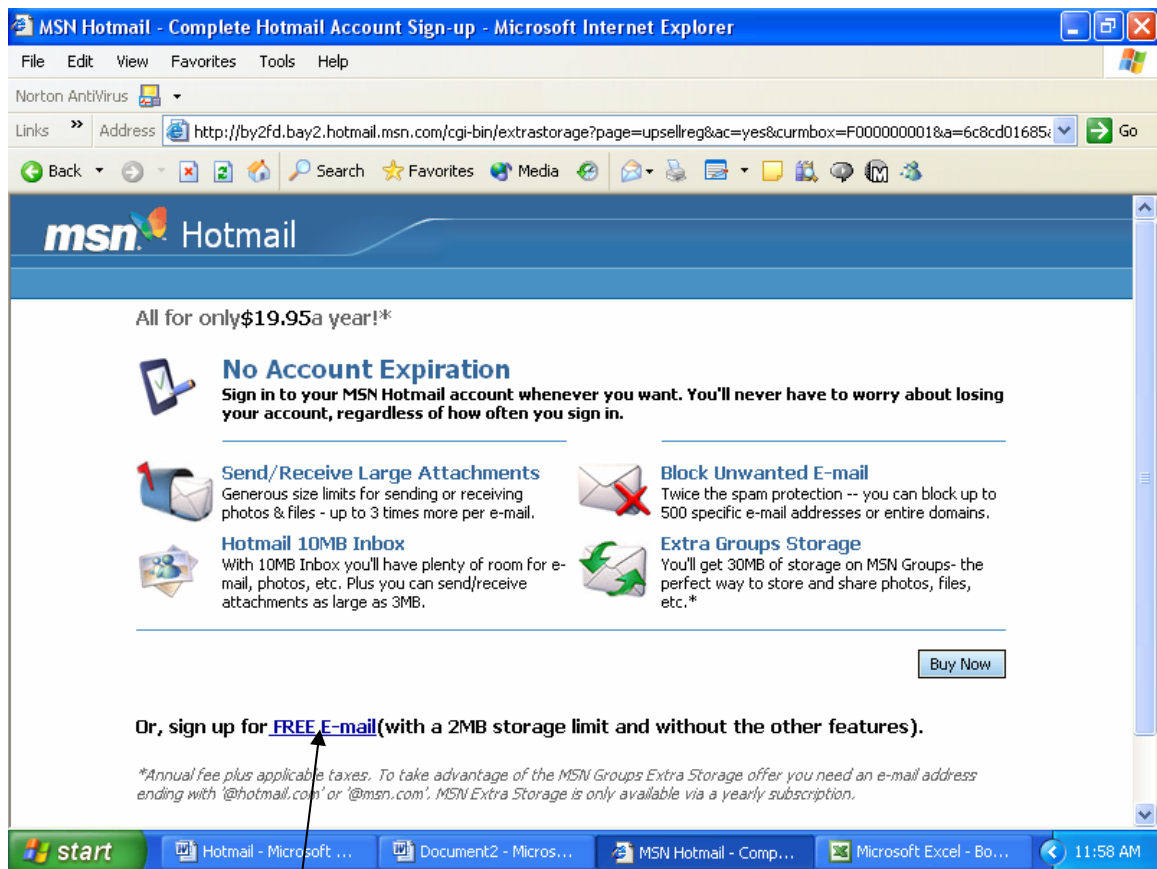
MSN Hotmail - Complete Hotmail Account Sign-up - Microsoft Internet Explorer

File Edit View Favorites Tools Help

Norton AntiVirus

Links Address http://by2fd.bay2.hotmail.msn.com/cgi-bin/extrastorage?page=upsellreg&ac=yes&curmbox=F000000001&a=6c8cd01685 Go

Back Search Favorites Media

msn Hotmail

All for only$19.95a year!*

No Account Expiration
Sign in to your MSN Hotmail account whenever you want. You'll never have to worry about losing your account, regardless of how often you sign in.

Send/Receive Large Attachments
Generous size limits for sending or receiving photos & files - up to 3 times more per e-mail.

Block Unwanted E-mail
Twice the spam protection -- you can block up to 500 specific e-mail addresses or entire domains.

Hotmail 10MB Inbox
With 10MB Inbox you'll have plenty of room for e-mail, photos, etc. Plus you can send/receive attachments as large as 3MB.

Extra Groups Storage
You'll get 30MB of storage on MSN Groups- the perfect way to store and share photos, files, etc.*

Buy Now

Or, sign up for FREE E-mail(with a 2MB storage limit and without the other features).

*Annual fee plus applicable taxes. To take advantage of the MSN Groups Extra Storage offer you need an e-mail address ending with '@hotmail.com' or '@msn.com'. MSN Extra Storage is only available via a yearly subscription.

start Hotmail - Microsoft ... Document2 - Micros... MSN Hotmail - Comp... Microsoft Excel - Bo... 11:58 AM